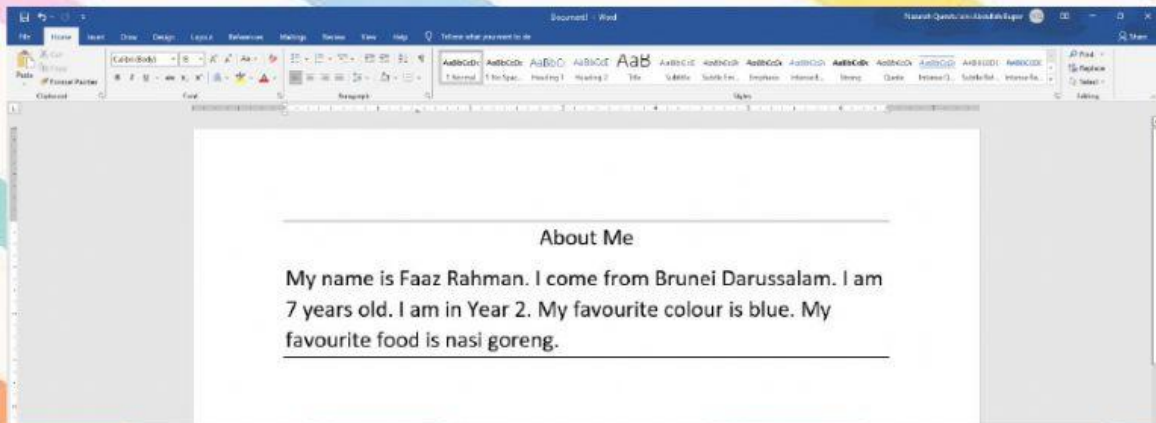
Document1 - Word

File Home Insert Draw Design Layout References Mailings Review View Help Tell me what you want to do

Share

Cut Copy Format Painter Paste Clipboard

Calibri (Body) 11 Font

Paragraph

AaBbCcDc AaBbCcDc AaBbC AaBbCcE AaB AaBbCcE AaBbCcDc AaBbCcDc AaBbCcDc AaBbCcDc AaBbCcDc AaBbCcDc AABBCCDE AaBbCcDc
1 Normal 1 No Spac... Heading 1 Heading 2 Title Subtitle Subtle Em... Emphasis Intense E... Strong Quote Intense Q... Subtle Ref... Intense Re...

Styles

Find Replace Select Editing

About Me

My name is Faaz Rahman. I come from Brunei Darussalam. I am 7 years old. I am in Year 2. My favourite colour is blue. My favourite food is nasi goreng.